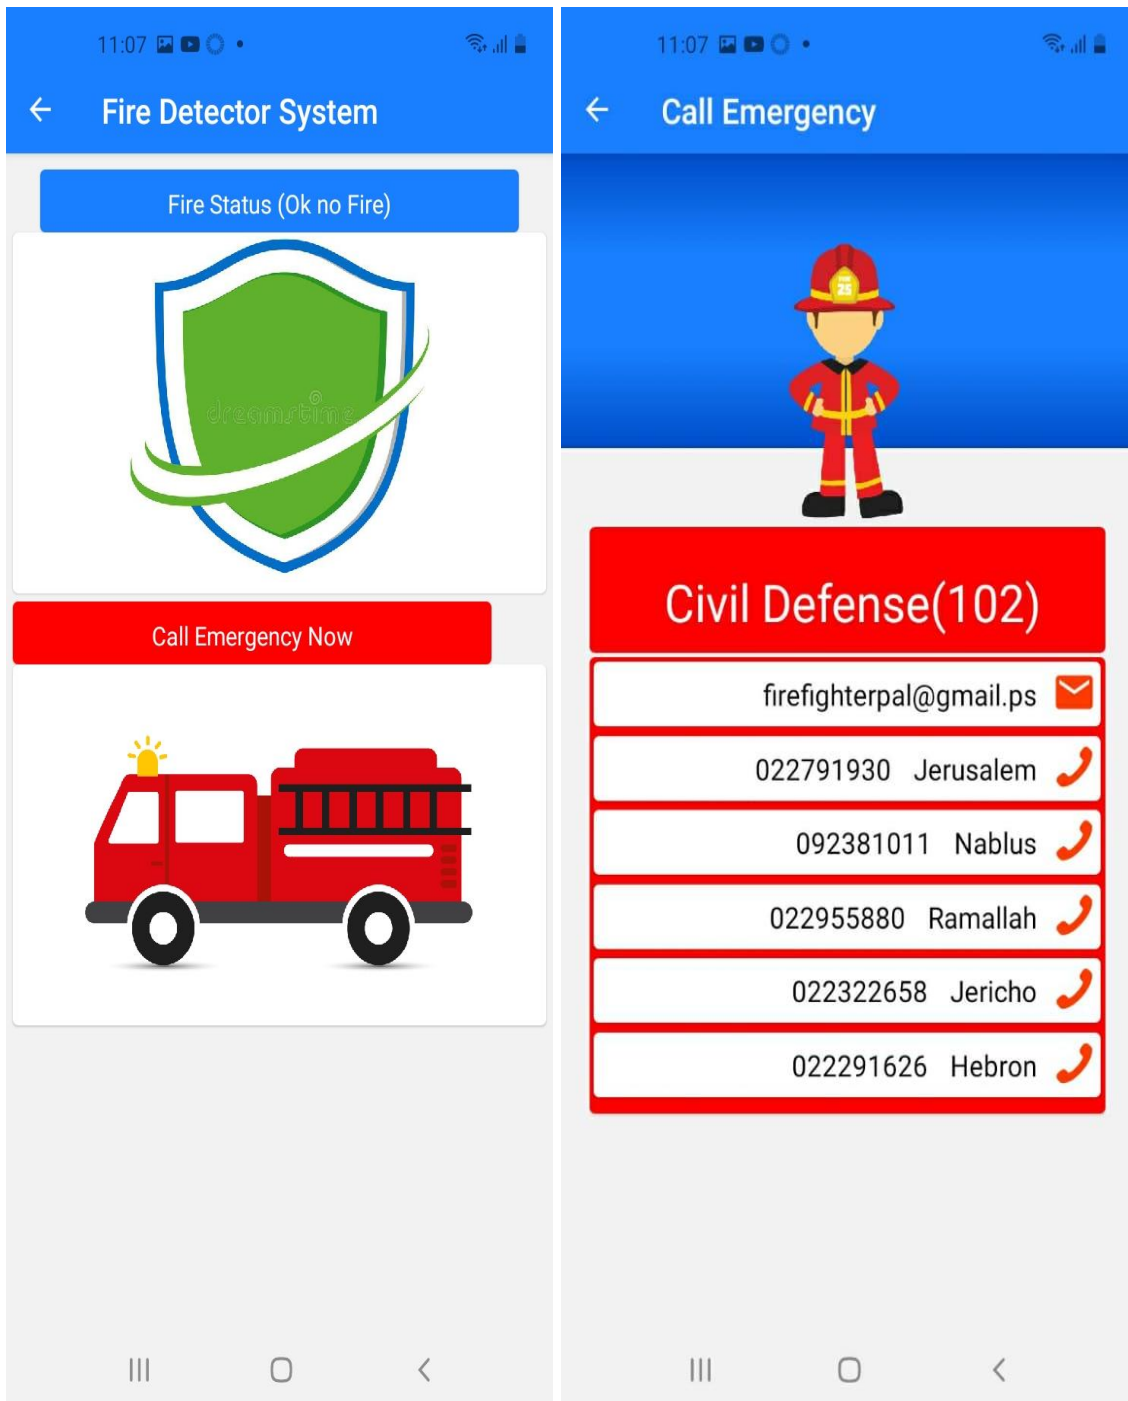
11:07

Fire Detector System

Fire Status (Ok no Fire)

dreamstime

Call Emergency Now

11:07

Call Emergency

25

Civil Defense(102)

firefighterpal@gmail.ps

022791930 Jerusalem

092381011 Nablus

022955880 Ramallah

022322658 Jericho

022291626 Hebron